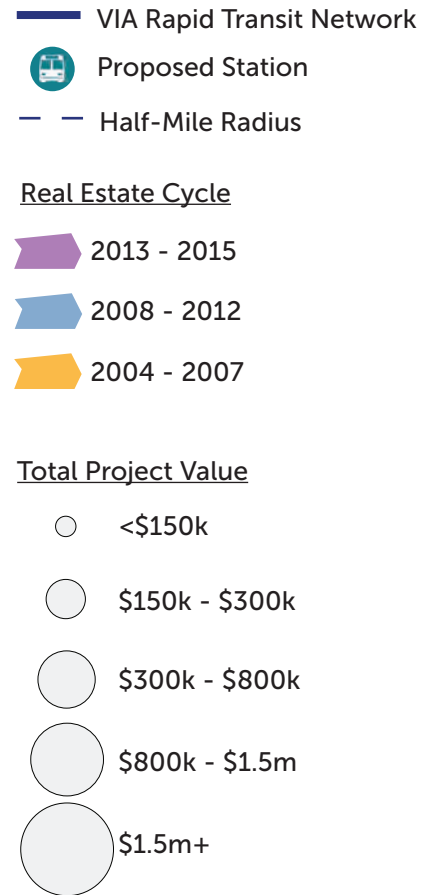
VIA Rapid Transit Network

Proposed Station

Half-Mile Radius

Real Estate Cycle

2013 - 2015

2008 - 2012

2004 - 2007

Total Project Value

<$150k

$150k - $300k

$300k - $800k

$800k - $1.5m

$1.5m+